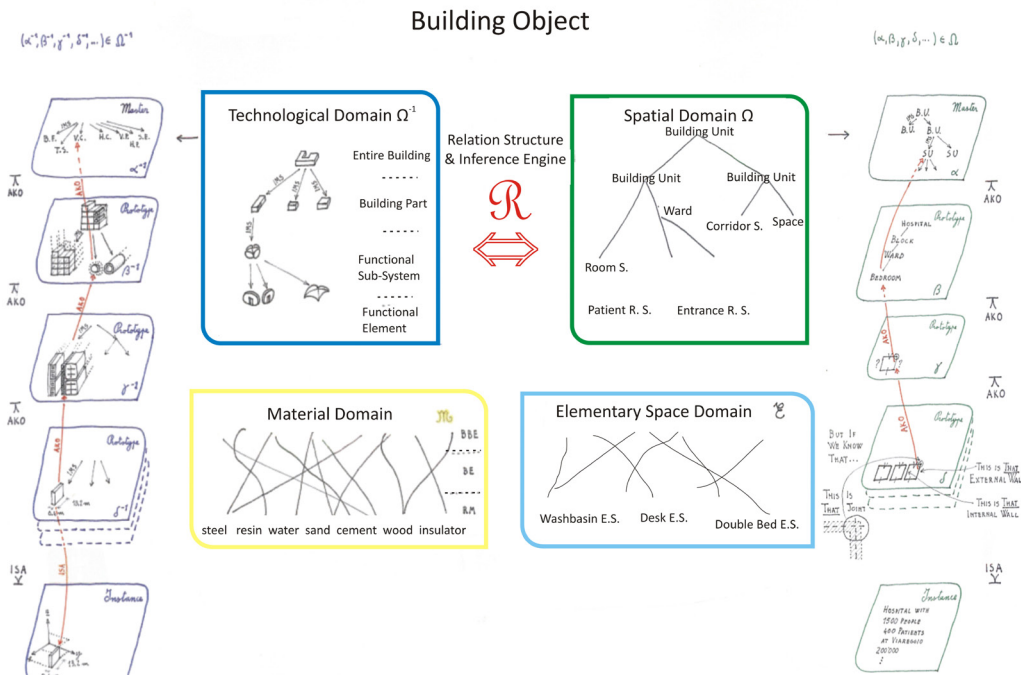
Building Object

$(\alpha^{-1}, \beta^{-1}, \gamma^{-1}, \delta^{-1}, \ldots) \in \Omega^{-1}$

Master
B.F. V.C. H.C. V.E. H.E.
T.S.
$\alpha^{-1}$

AKO

Prototype
$\beta^{-1}$

AKO

Prototype
$\gamma^{-1}$

AKO

Prototype
$\delta^{-1}$

ISA

Instance

Technological Domain $\Omega^{-1}$
Entire Building
Building Part
Functional Sub-System
Functional Element

Relation Structure & Inference Engine
$\mathcal{R}$

Spatial Domain $\Omega$
Building Unit
Building Unit
Building Unit
Ward
Corridor S.
Space
Room S.
Patient R. S.
Entrance R. S.

$(\alpha, \beta, \gamma, \delta, \ldots) \in \Omega$

Master
B.U.
B.U.
B.U.
S.U.
S.U.
$\alpha$

AKO

Prototype
Hospital
Block
Ward
Bedroom
$\beta$

AKO

Prototype
$\gamma$

AKO

Prototype
$\delta$
But if we know that...
This is that external wall
This is that internal wall
This is that joint

ISA

Instance
Hospital with 1500 people 400 patients at Viareggio 20000
⋮

Material Domain
$\mathcal{M}$
BBE
BE
BM
steel resin water sand cement wood insulator

Elementary Space Domain
$\mathcal{E}$
Washbasin E.S.
Desk E.S.
Double Bed E.S.